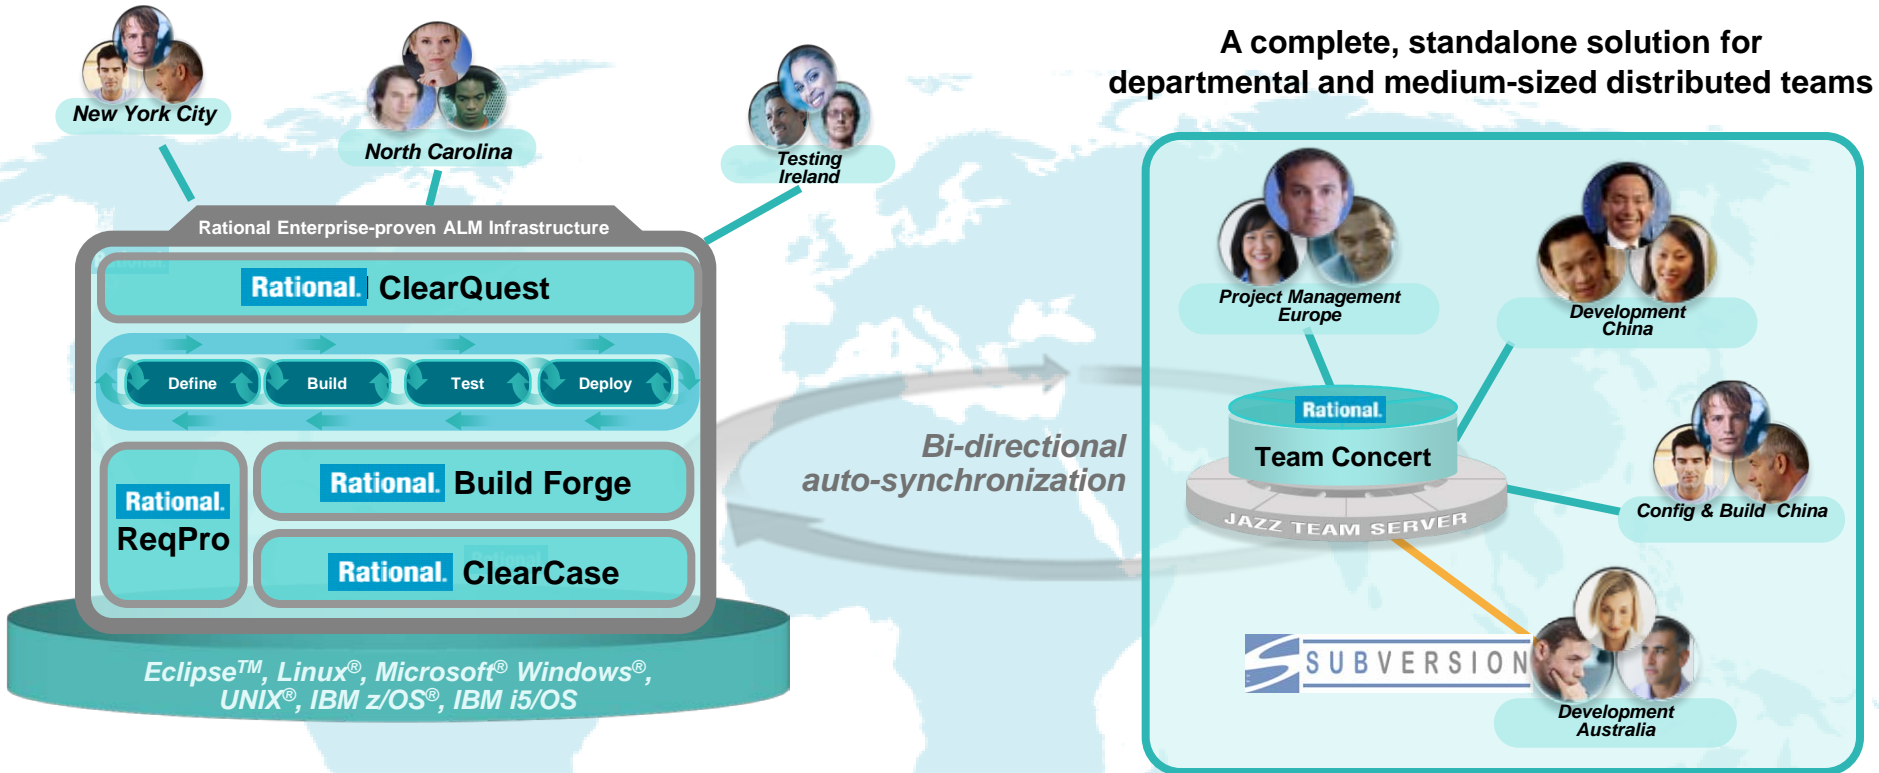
New York City

North Carolina

Testing Ireland

Rational Enterprise-proven ALM Infrastructure

Rational. ClearQuest

Define

Build

Test

Deploy

Rational. ReqPro

Rational. Build Forge

Rational. ClearCase

Eclipse$^{TM}$, Linux$^{®}$, Microsoft$^{®}$ Windows$^{®}$, UNIX$^{®}$, IBM z/OS$^{®}$, IBM i5/OS

A complete, standalone solution for departmental and medium-sized distributed teams

Bi-directional auto-synchronization

Project Management Europe

Development China

Rational.

Team Concert

JAZZ TEAM SERVER

Config & Build China

SUBVERSION

Development Australia